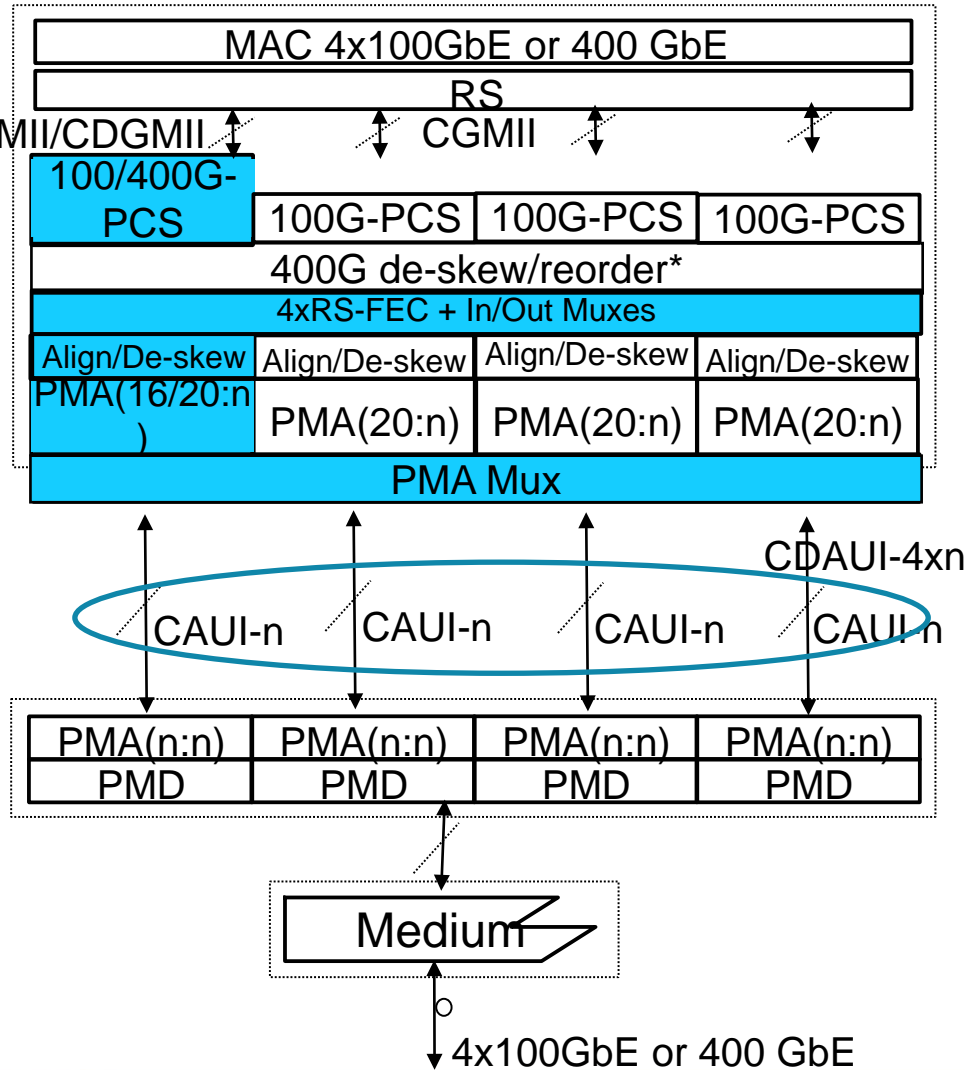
MAC 4x100GbE or 400 GbE

RS

MII/CDGMII

CGMII

100/400G-PCS

100G-PCS

100G-PCS

100G-PCS

400G de-skew/reorder*

4xRS-FEC + In/Out Muxes

Align/De-skew

Align/De-skew

Align/De-skew

Align/De-skew

PMA(16/20:n)

PMA(20:n)

PMA(20:n)

PMA(20:n)

PMA Mux

CDAUI-4xn

CAUI-n

CAUI-n

CAUI-n

CAUI-n

PMA(n:n)

PMA(n:n)

PMA(n:n)

PMA(n:n)

PMD

PMD

PMD

PMD

Medium

4x100GbE or 400 GbE